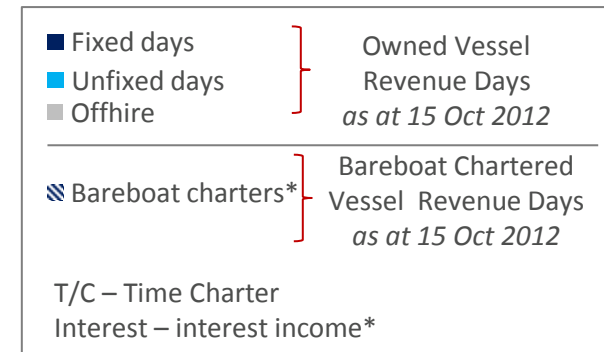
Fixed days
Unfixed days
Offhire

Owned Vessel Revenue Days
*as at 15 Oct 2012*

Bareboat charters*

Bareboat Chartered Vessel Revenue Days
*as at 15 Oct 2012*

T/C – Time Charter
Interest – interest income*